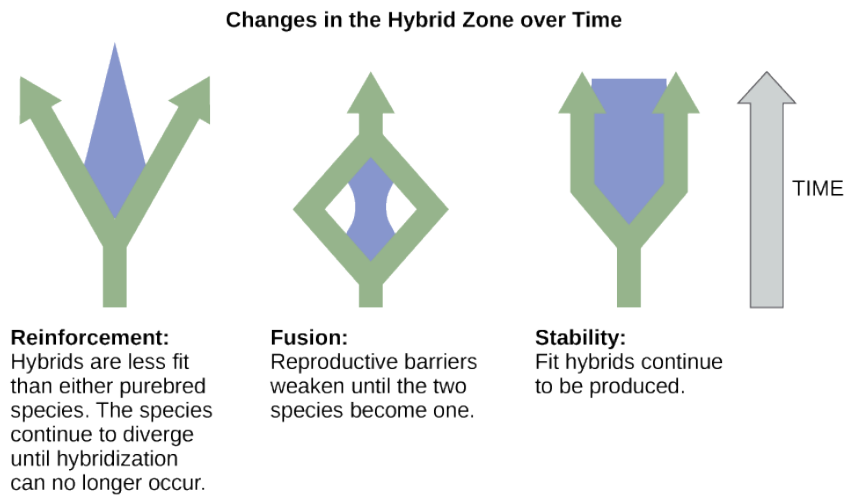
Changes in the Hybrid Zone over Time

TIME

Reinforcement:
Hybrids are less fit than either purebred species. The species continue to diverge until hybridization can no longer occur.

Fusion:
Reproductive barriers weaken until the two species become one.

Stability:
Fit hybrids continue to be produced.